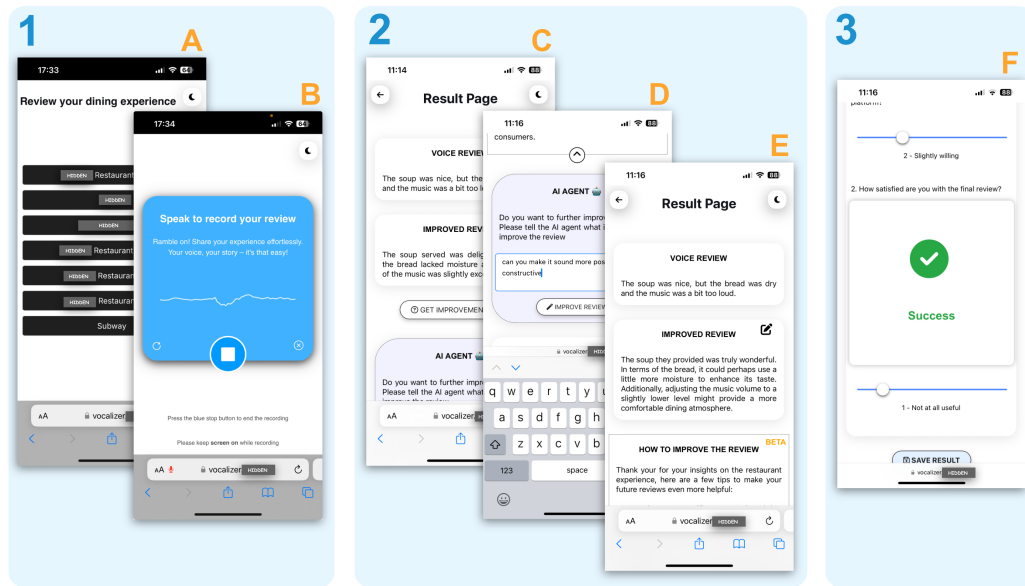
1

A

17:33

Review your dining experience

HIDDEN Restaurant
HIDDEN
HIDDEN
HIDDEN Restaurant
HIDDEN Restaura
HIDDEN Restaur
Subway

B

17:34

Speak to record your review

Ramble on! Share your experience effortlessly. Your voice, your story – it's that easy!

Press the blue stop button to end the recording

Please keep screen on while recording

AA vocalizer HIDDEN

2

C

11:14

Result Page

VOICE REVIEW

The soup was nice, but the bread was dry and the music was a bit too l

IMPROVED REVIEW

The soup served was delig the bread lacked moisture a of the music was slightly exc

GET IMPROVEMEN

AI AGENT

Do you want to further improve Please tell the AI agent what i improve the review

AA vocalizer

D

11:16

consumers.

AI AGENT

Do you want to further improv Please tell the AI agent what improve the review

can you make it sound more pos constructive

IMPROVE REVIEW

vocaliz HIDDEN

q w e r t y u
a s d f g h
z x c v b
123 space

E

11:16

Result Page

VOICE REVIEW

The soup was nice, but the bread was dry and the music was a bit too loud.

IMPROVED REVIEW

The soup they provided was truly wonderful. In terms of the bread, it could perhaps use a little more moisture to enhance its taste. Additionally, adjusting the music volume to a slightly lower level might provide a more comfortable dining atmosphere.

HOW TO IMPROVE THE REVIEW BETA

Thank you for your insights on the restaurant experience, here are a few tips to make your future reviews even more helpful:

AA vocalizer HIDDEN

3

F

11:16

platform?

2 - Slightly willing

2. How satisfied are you with the final review?

Success

1 - Not at all useful

SAVE RESULT

vocalizer HIDDEN